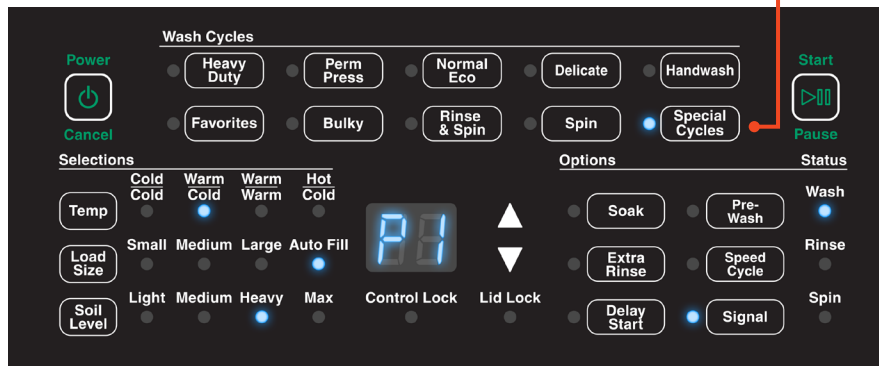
Power

Cancel

Wash Cycles

Heavy Duty

Perm Press

Normal Eco

Delicate

Handwash

Favorites

Bulky

Rinse & Spin

Spin

Special Cycles

Start

Pause

Selections

Cold Cold

Warm Cold

Warm Warm

Hot Cold

Temp

Load Size

Small

Medium

Large

Auto Fill

Soil Level

Light

Medium

Heavy

Max

P1

Control Lock

Lid Lock

Options

Status

Soak

Pre-Wash

Wash

Extra Rinse

Speed Cycle

Rinse

Delay Start

Signal

Spin